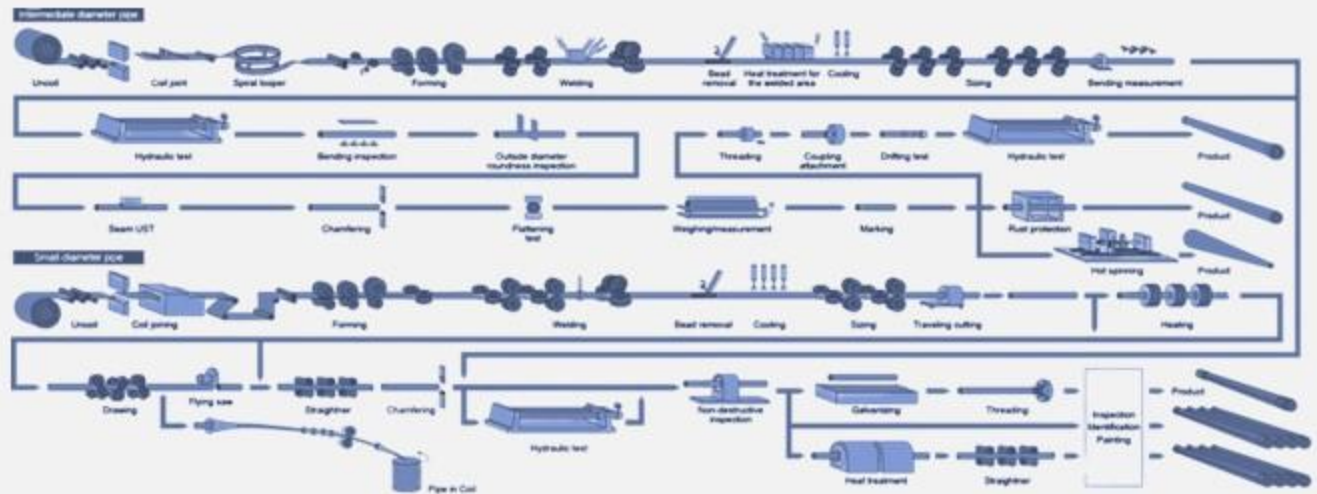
Intermediate diameter pipe

Uncoil

Coil joint

Spiral looper

Forming

Welding

Bead removal

Heat treatment for the welded area

Cooling

Sizing

Bending measurement

Hydraulic test

Bending inspection

Outside diameter roundness inspection

Threading

Coupling attachment

Drifting test

Hydraulic test

Product

Seam UST

Chamfering

Flattening test

Weighing/measurement

Marking

Rust protection

Product

Hot spinning

Product

Small diameter pipe

Uncoil

Coil joining

Forming

Welding

Bead removal

Cooling

Sizing

Traveling cutting

Heating

Drawing

Flying saw

Straightner

Chamfering

Hydraulic test

Non-destructive inspection

Galvanizing

Threading

Inspection Identification Painting

Product

Pipe in Coil

Heat treatment

Straightner